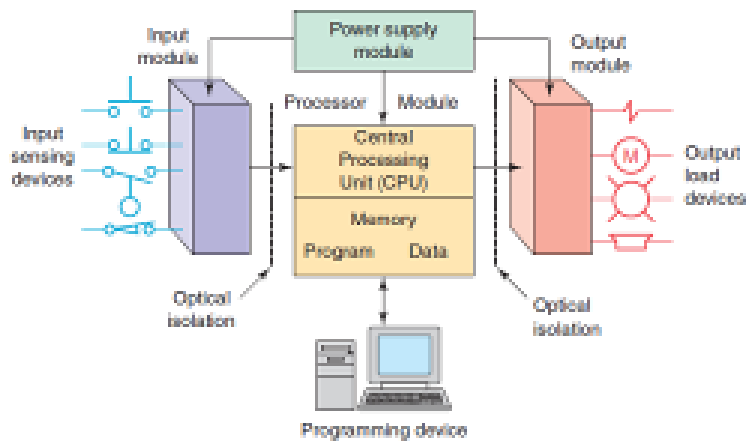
Power supply module

Input module

Output module

Processor

Module

Input sensing devices

Central Processing Unit (CPU)

Memory

Program

Data

M

Output load devices

Optical isolation

Optical isolation

Programming device